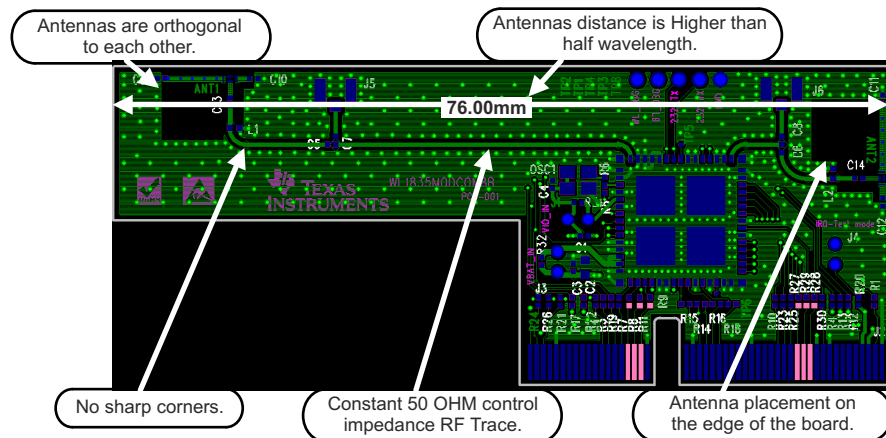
Antennas are orthogonal to each other.

Antennas distance is Higher than half wavelength.

76.00mm

ANT1

C3

L1

C10

J5

J6

C11

ANT2

C14

OSC1

C4

TEXAS INSTRUMENTS

WL1835MODCOM8

J3

J4

R15

R16

R14

R27

R28

R30

R20

R1

No sharp corners.

Constant 50 OHM control impedance RF Trace.

Antenna placement on the edge of the board.